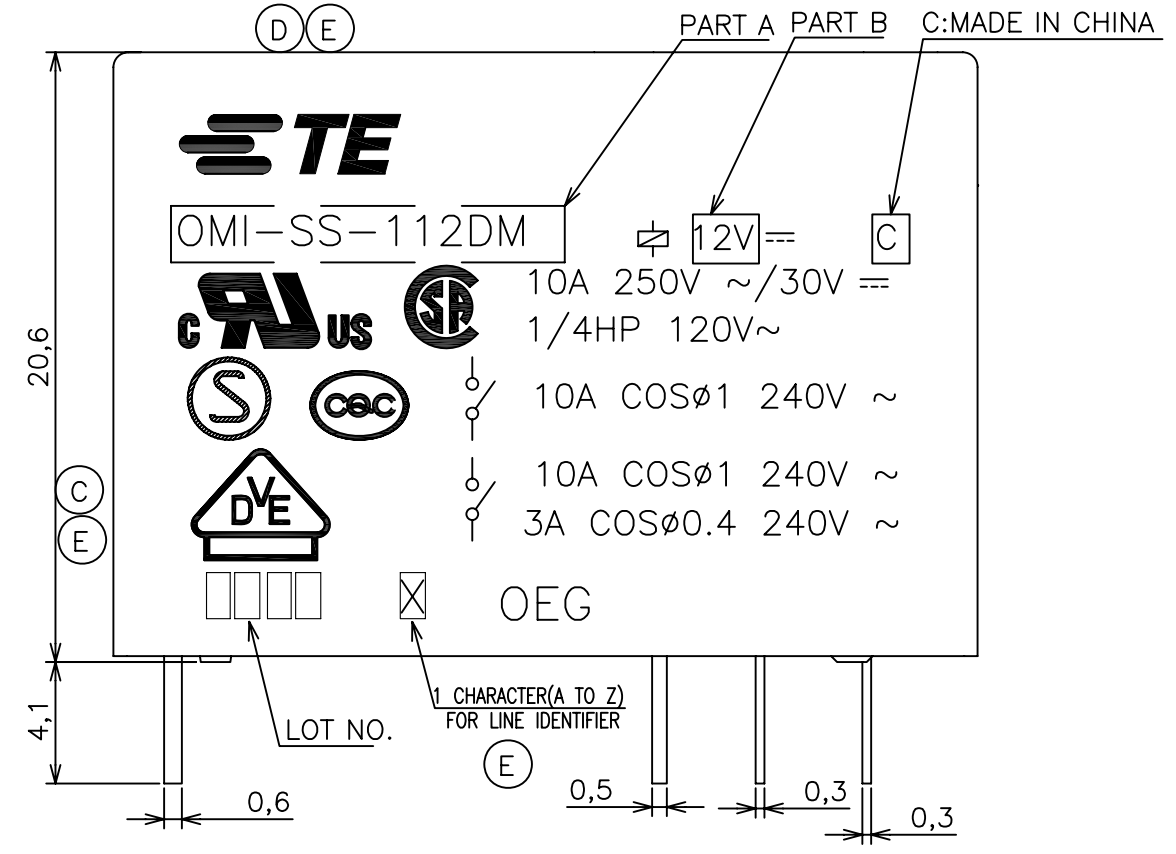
D E

PART A PART B C:MADE IN CHINA

TE

OMI-SS-112DM

12V ⎓ C

c US

10A 250V ~/30V ⎓

1/4HP 120V~

S

CQC

10A COSø1 240V ~

10A COSø1 240V ~

3A COSø0.4 240V ~

DVE

X

OEG

20,6

C

E

4,1

LOT NO.

1 CHARACTER(A TO Z) FOR LINE IDENTIFIER

E

0,6

0,5

0,3

0,3